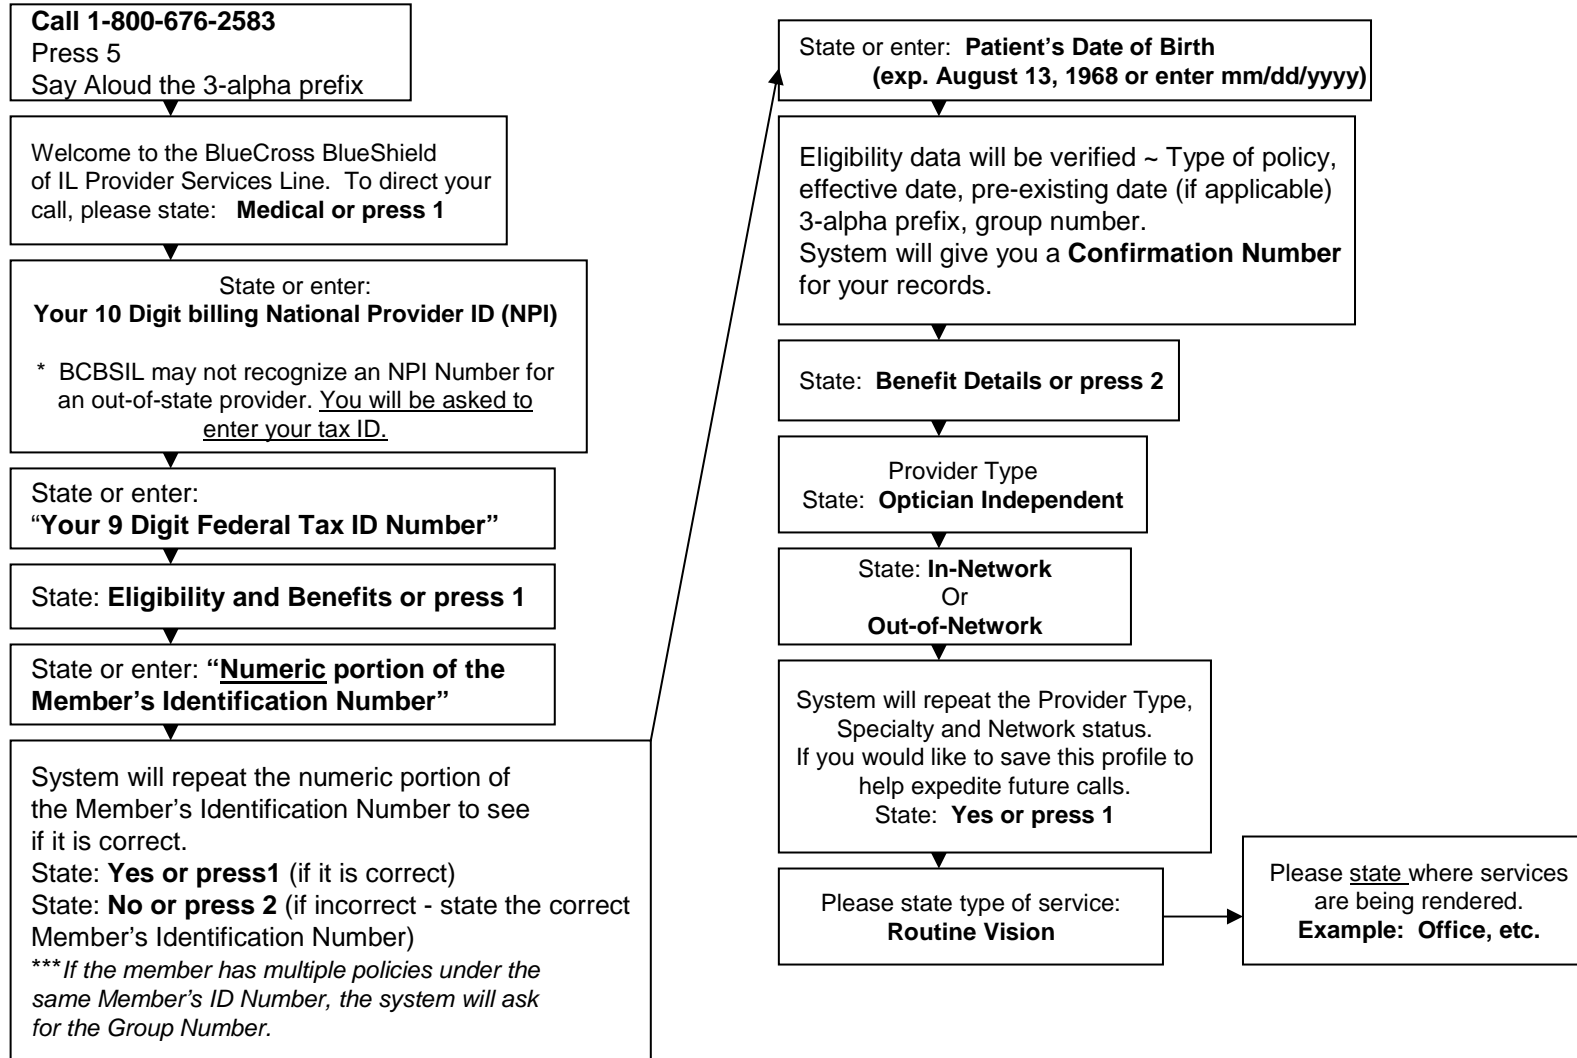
Call 1-800-676-2583
Press 5
Say Aloud the 3-alpha prefix

Welcome to the BlueCross BlueShield of IL Provider Services Line. To direct your call, please state: Medical or press 1

State or enter:
Your 10 Digit billing National Provider ID (NPI)

* BCBSIL may not recognize an NPI Number for an out-of-state provider. You will be asked to enter your tax ID.

State or enter:
"Your 9 Digit Federal Tax ID Number"

State: Eligibility and Benefits or press 1

State or enter: "Numeric portion of the Member's Identification Number"

System will repeat the numeric portion of the Member's Identification Number to see if it is correct.
State: Yes or press1 (if it is correct)
State: No or press 2 (if incorrect - state the correct Member's Identification Number)
***If the member has multiple policies under the same Member's ID Number, the system will ask for the Group Number.

State or enter: Patient's Date of Birth
(exp. August 13, 1968 or enter mm/dd/yyyy)

Eligibility data will be verified ~ Type of policy, effective date, pre-existing date (if applicable) 3-alpha prefix, group number.
System will give you a Confirmation Number for your records.

State: Benefit Details or press 2

Provider Type
State: Optician Independent

State: In-Network
Or
Out-of-Network

System will repeat the Provider Type, Specialty and Network status.
If you would like to save this profile to help expedite future calls.
State: Yes or press 1

Please state type of service:
Routine Vision

Please state where services are being rendered.
Example: Office, etc.